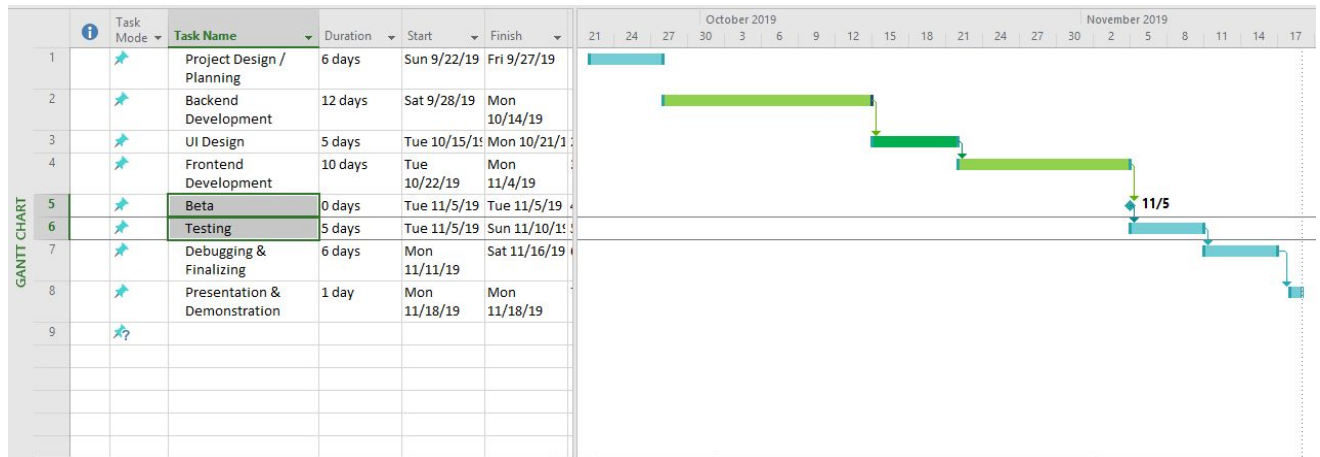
GANTT CHART

| | | Task Mode | Task Name | Duration | Start | Finish |
|---|---|---|---|---|---|---|
| 1 | | | Project Design / Planning | 6 days | Sun 9/22/19 | Fri 9/27/19 |
| 2 | | | Backend Development | 12 days | Sat 9/28/19 | Mon 10/14/19 |
| 3 | | | UI Design | 5 days | Tue 10/15/1! | Mon 10/21/1 |
| 4 | | | Frontend Development | 10 days | Tue 10/22/19 | Mon 11/4/19 |
| 5 | | | Beta | 0 days | Tue 11/5/19 | Tue 11/5/19 |
| 6 | | | Testing | 5 days | Tue 11/5/19 | Sun 11/10/1! |
| 7 | | | Debugging & Finalizing | 6 days | Mon 11/11/19 | Sat 11/16/19 |
| 8 | | | Presentation & Demonstration | 1 day | Mon 11/18/19 | Mon 11/18/19 |
| 9 | | | | | | |

October 2019
21 24 27 30 3 6 9 12 15 18 21 24 27 30
November 2019
2 5 8 11 14 17

11/5